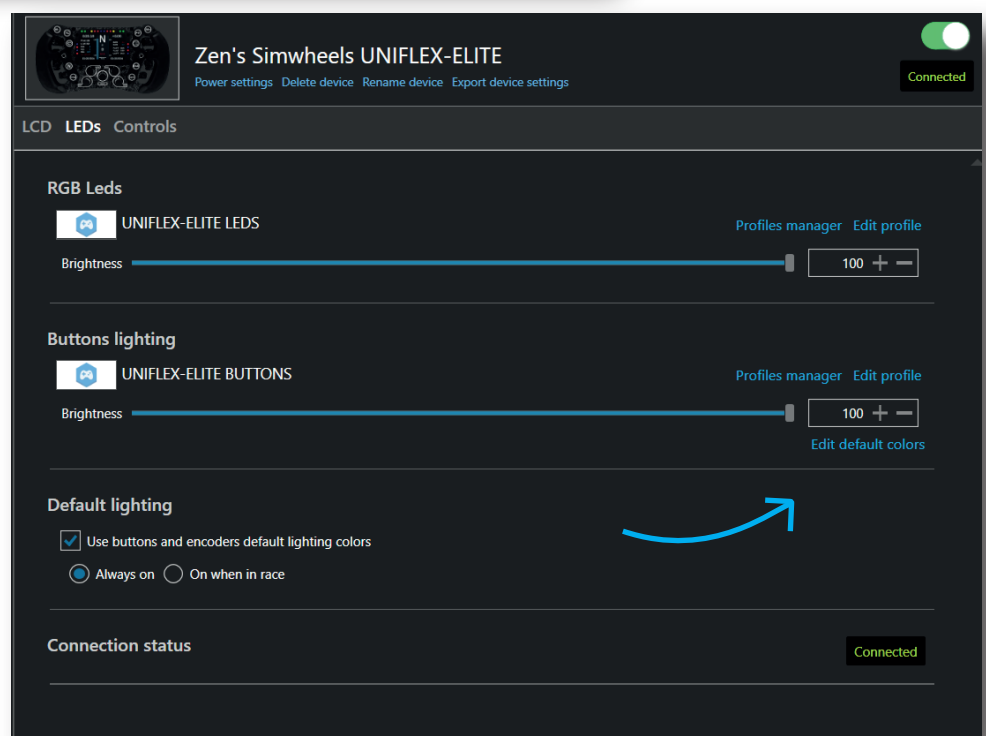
Zen's Simwheels UNIFLEX-ELITE

Power settings Delete device Rename device Export device settings

Connected

LCD LEDs Controls

RGB Leds

UNIFLEX-ELITE LEDS

Profiles manager Edit profile

Brightness

100

Buttons lighting

UNIFLEX-ELITE BUTTONS

Profiles manager Edit profile

Brightness

100

Edit default colors

Default lighting

Use buttons and encoders default lighting colors

Always on On when in race

Connection status

Connected